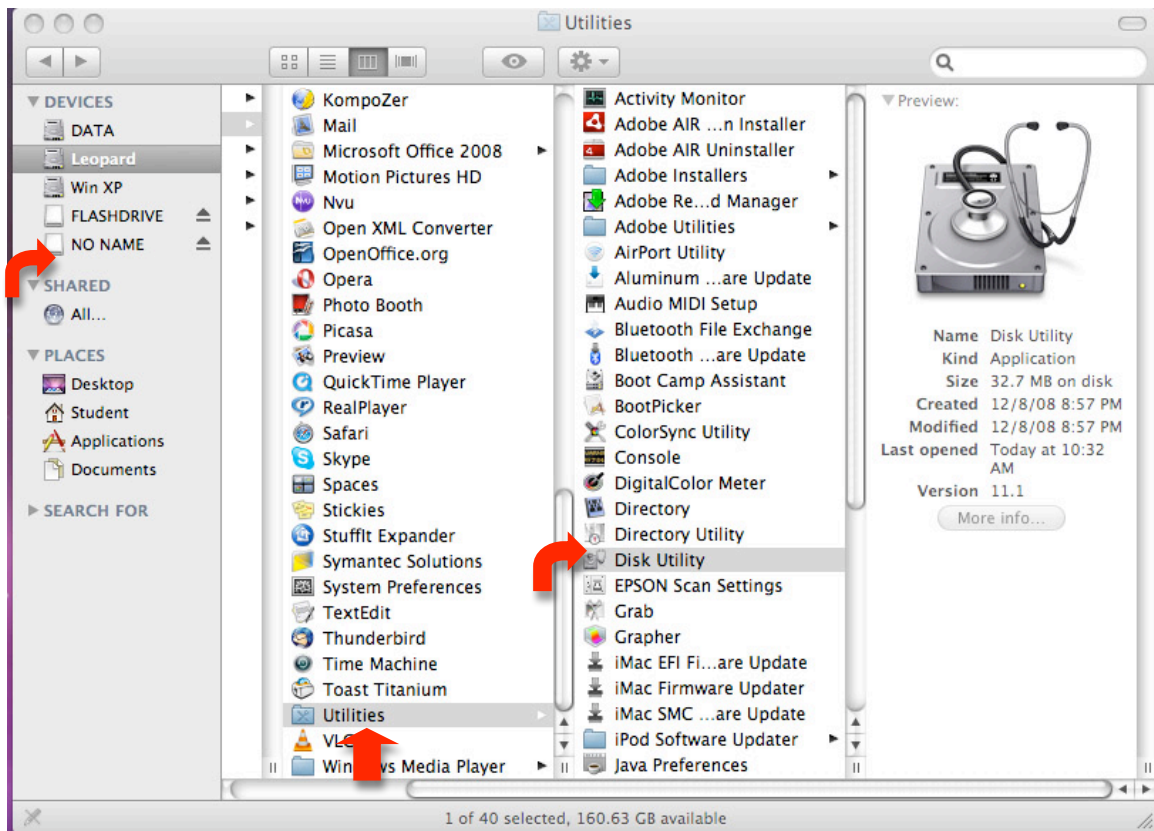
Utilities

DEVICES
DATA
Leopard
Win XP
FLASHDRIVE
NO NAME
SHARED
All...
PLACES
Desktop
Student
Applications
Documents
SEARCH FOR

KompoZer
Mail
Microsoft Office 2008
Motion Pictures HD
Nvu
Open XML Converter
OpenOffice.org
Opera
Photo Booth
Picasa
Preview
QuickTime Player
RealPlayer
Safari
Skype
Spaces
Stickies
StuffIt Expander
Symantec Solutions
System Preferences
TextEdit
Thunderbird
Time Machine
Toast Titanium
Utilities
VL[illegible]
Win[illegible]s Media Player

Activity Monitor
Adobe AIR ...n Installer
Adobe AIR Uninstaller
Adobe Installers
Adobe Re...d Manager
Adobe Utilities
AirPort Utility
Aluminum ...are Update
Audio MIDI Setup
Bluetooth File Exchange
Bluetooth ...are Update
Boot Camp Assistant
BootPicker
ColorSync Utility
Console
DigitalColor Meter
Directory
Directory Utility
Disk Utility
EPSON Scan Settings
Grab
Grapher
iMac EFI Fi...are Update
iMac Firmware Updater
iMac SMC ...are Update
iPod Software Updater
Java Preferences

Preview:
Name Disk Utility
Kind Application
Size 32.7 MB on disk
Created 12/8/08 8:57 PM
Modified 12/8/08 8:57 PM
Last opened Today at 10:32 AM
Version 11.1
More info...

1 of 40 selected, 160.63 GB available